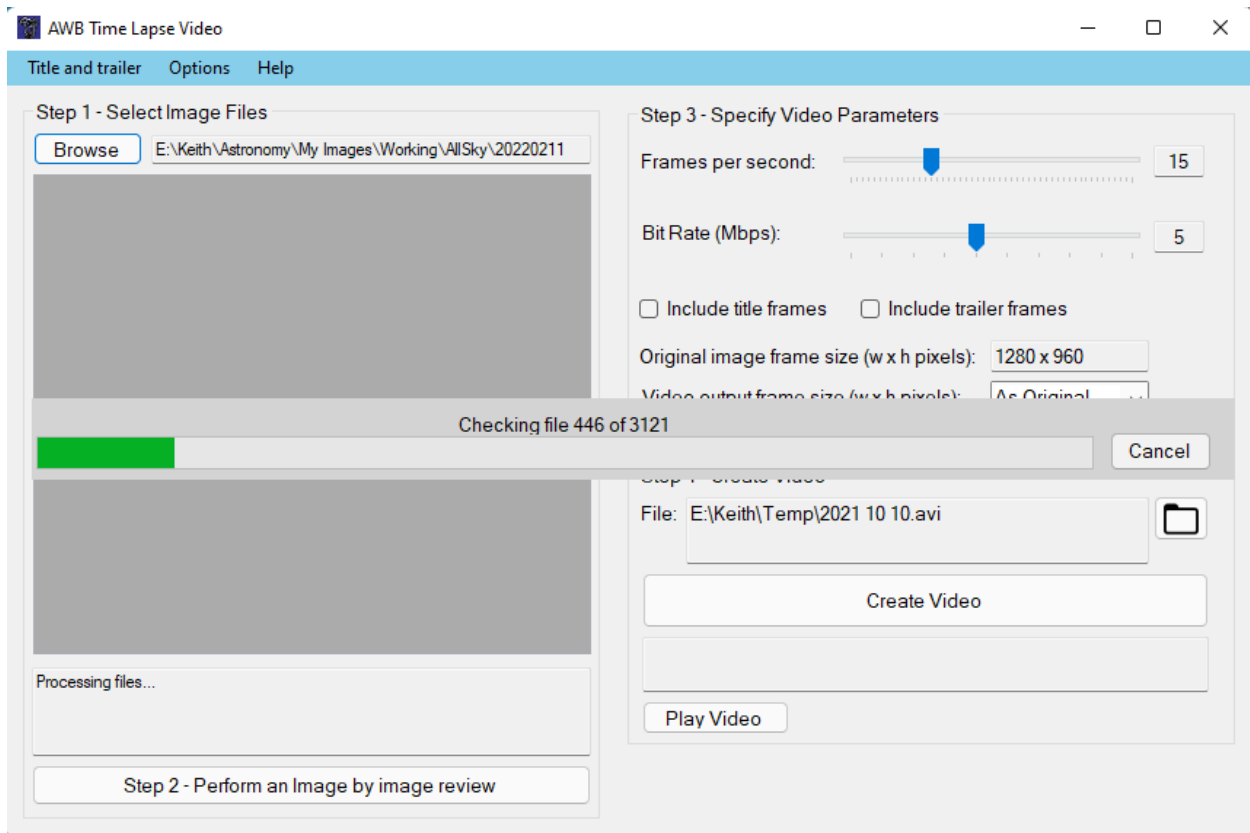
AWB Time Lapse Video

Title and trailer Options Help

Step 1 - Select Image Files

Browse E:\Keith\Astronomy\My Images\Working\AllSky\20220211

Step 3 - Specify Video Parameters

Frames per second: 15

Bit Rate (Mbps): 5

Include title frames Include trailer frames

Original image frame size (w x h pixels): 1280 x 960

Video output frame size (w x h pixels): As Original

Checking file 446 of 3121

Cancel

Step 4 - Create Video

File: E:\Keith\Temp\2021 10 10.avi

Create Video

Play Video

Processing files...

Step 2 - Perform an Image by image review